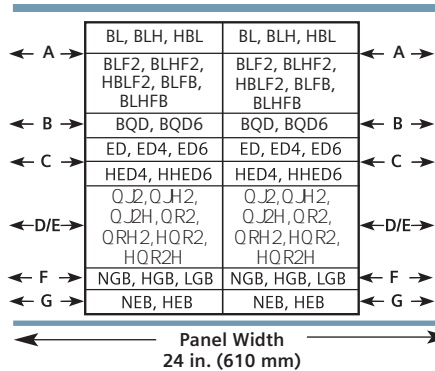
| | | | |
|---|---|---|---|
| A | BL, BLH, HBL | BL, BLH, HBL | A |
| | BLF2, BLHF2, HBLF2, BLFB, BLHFB | BLF2, BLHF2, HBLF2, BLFB, BLHFB | |
| B | BQD, BQD6 | BQD, BQD6 | B |
| C | ED, ED4, ED6 | ED, ED4, ED6 | C |
| | HED4, HHED6 | HED4, HHED6 | |
| D/E | QJ2, QJH2, QJ2H, QR2, QRH2, HQR2, HQR2H | QJ2, QJH2, QJ2H, QR2, QRH2, HQR2, HQR2H | D/E |
| F | NGB, HGB, LGB | NGB, HGB, LGB | F |
| G | NEB, HEB | NEB, HEB | G |

Panel Width
24 in. (610 mm)